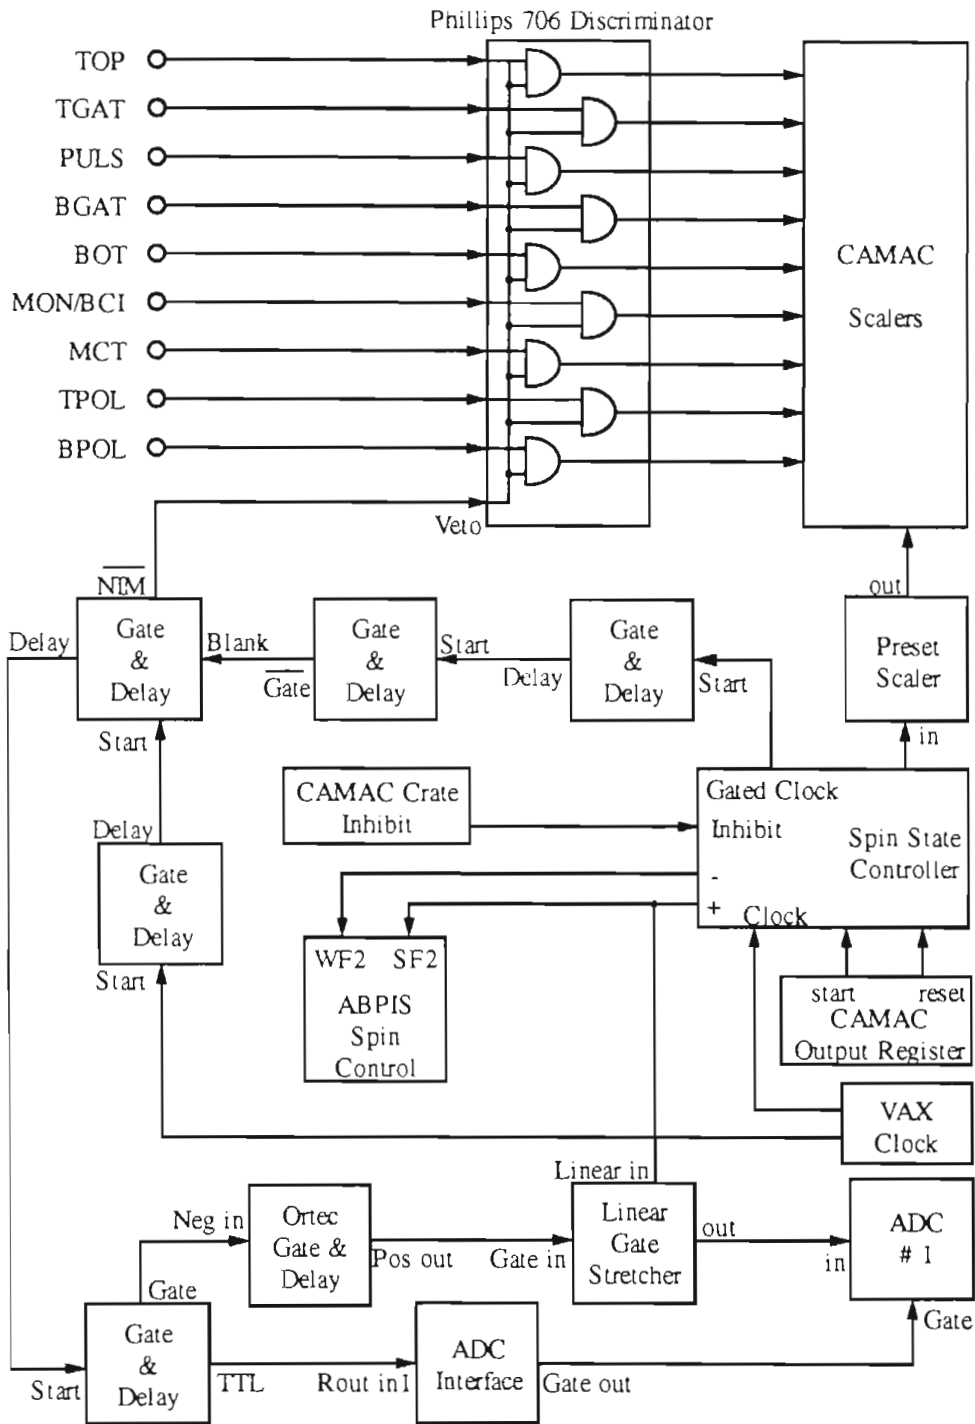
Phillips 706 Discriminator

TOP
TGAT
PULS
BGAT
BOT
MON/BCI
MCT
TPOL
BPOL

CAMAC

Scalers

Veto

$\overline{NIM}$

out

Delay

Gate & Delay

Blank

Gate & Delay

Start

Gate & Delay

$\overline{Gate}$

Delay

Start

Preset Scaler

in

Start

CAMAC Crate Inhibit

Gated Clock

Inhibit

Spin State Controller

Delay

Gate & Delay

-

+

Clock

WF2 SF2

ABPIS Spin Control

start reset

CAMAC Output Register

Start

VAX Clock

Linear in

Neg in

Ortec Gate & Delay

Linear Gate Stretcher

out

ADC # 1

Pos out

Gate in

in

Gate

Gate & Delay

ADC Interface

Gate

Start

TTL

Rout in1

Gate out